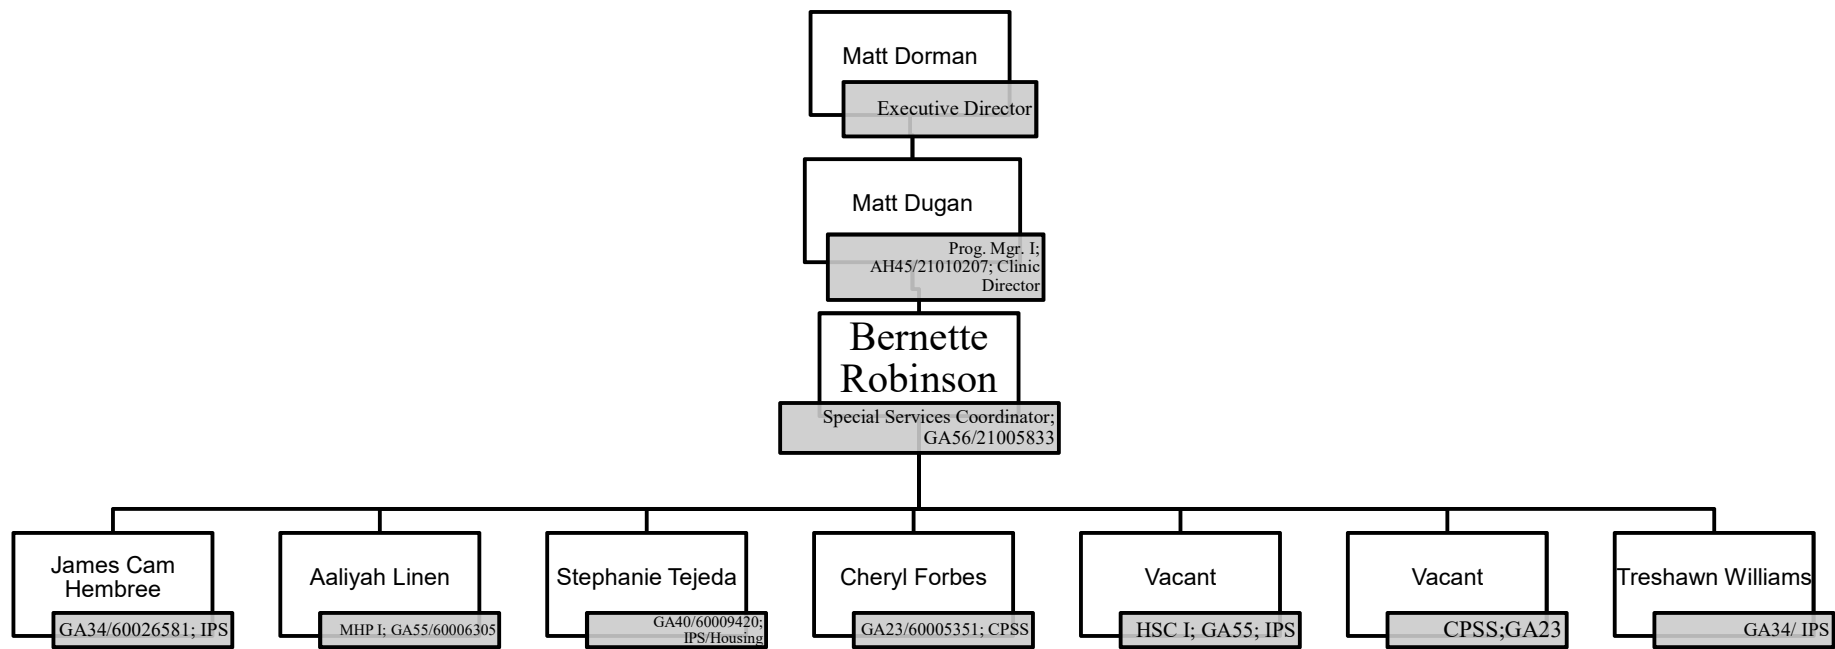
Matt Dorman
Executive Director

Matt Dugan
Prog. Mgr. I; AH45/21010207; Clinic Director

Bernette Robinson
Special Services Coordinator; GA56/21005833

James Cam Hembree
GA34/60026581; IPS

Aaliyah Linen
MHP I; GA55/60006305

Stephanie Tejeda
GA40/60009420; IPS/Housing

Cheryl Forbes
GA23/60005351; CPSS

Vacant
HSC I; GA55; IPS

Vacant
CPSS;GA23

Treshawn Williams
GA34/ IPS